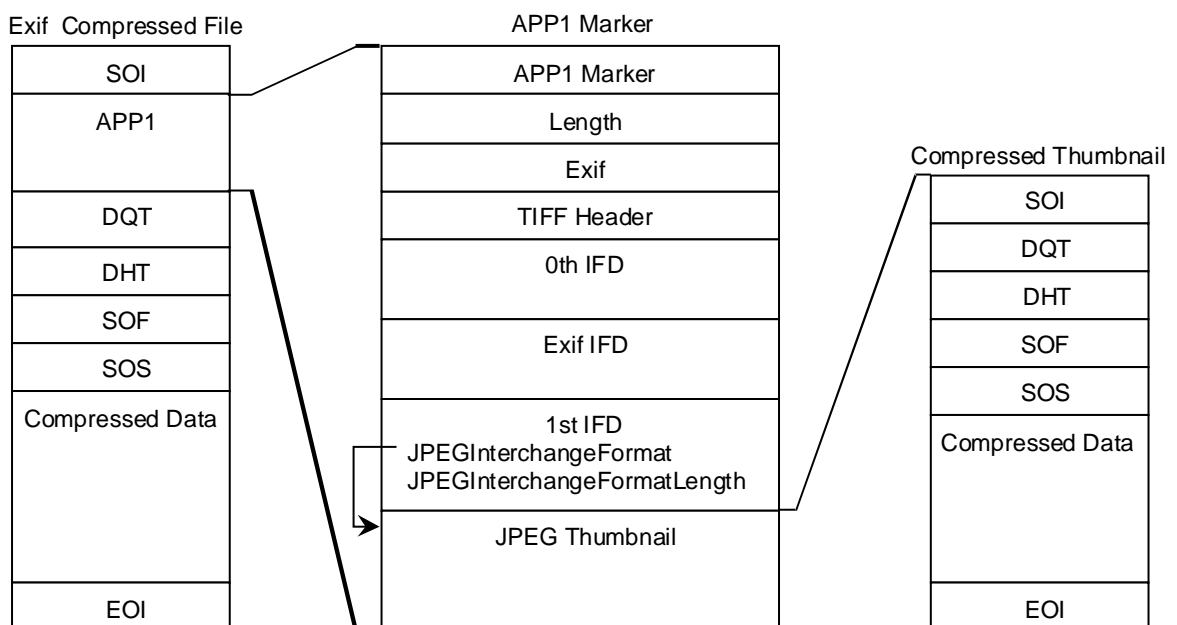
Exif Compressed File

| SOI |
|---|
| APP1 |
| DQT |
| DHT |
| SOF |
| SOS |
| Compressed Data |
| EOI |

APP1 Marker

| APP1 Marker |
|---|
| Length |
| Exif |
| TIFF Header |
| 0th IFD |
| Exif IFD |
| 1st IFD JPEGInterchangeFormat JPEGInterchangeFormatLength |
| JPEG Thumbnail |

Compressed Thumbnail

| SOI |
|---|
| DQT |
| DHT |
| SOF |
| SOS |
| Compressed Data |
| EOI |